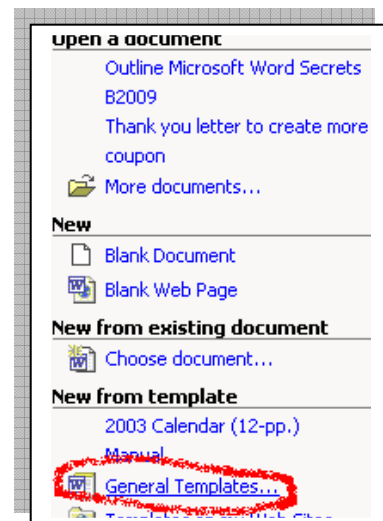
Open a document

Outline Microsoft Word Secrets B2009

Thank you letter to create more coupon

More documents...

New

Blank Document

Blank Web Page

New from existing document

Choose document...

New from template

2003 Calendar (12-pp.)

Manual

General Templates...

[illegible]